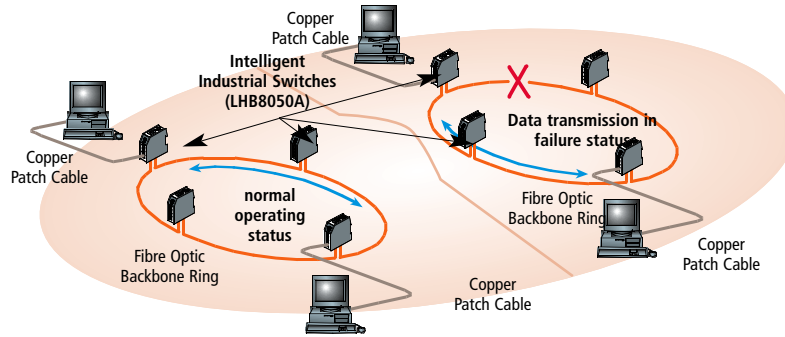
Copper Patch Cable

Intelligent Industrial Switches (LHB8050A)

Data transmission in failure status

Copper Patch Cable

normal operating status

Fibre Optic Backbone Ring

Fibre Optic Backbone Ring

Copper Patch Cable

Copper Patch Cable